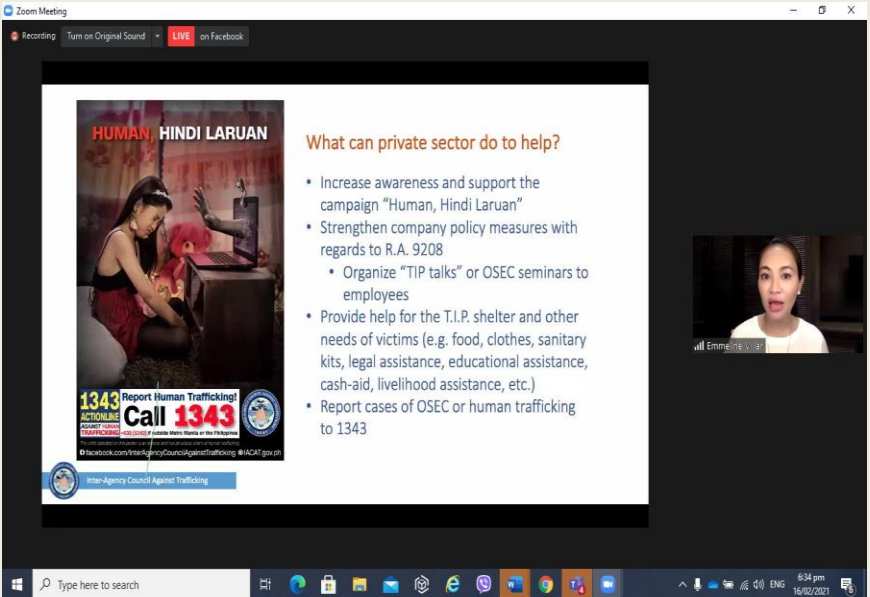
Zoom Meeting

Recording Turn on Original Sound LIVE on Facebook

HUMAN, HINDI LARUAN

1343 ACTIONLINE AGAINST HUMAN TRAFFICKING

Report Human Trafficking! Call 1343

+632 1343 if outside Metro Manila or the Philippines

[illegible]

facebook.com/InterAgencyCouncilAgainstTrafficking IACAT.gov.ph

Inter-Agency Council Against Trafficking

What can private sector do to help?

• Increase awareness and support the campaign "Human, Hindi Laruan"
• Strengthen company policy measures with regards to R.A. 9208
  • Organize "TIP talks" or OSEC seminars to employees
• Provide help for the T.I.P. shelter and other needs of victims (e.g. food, clothes, sanitary kits, legal assistance, educational assistance, cash-aid, livelihood assistance, etc.)
• Report cases of OSEC or human trafficking to 1343

Emmeline Villar

Type here to search

ENG 6:34 pm 16/02/2021